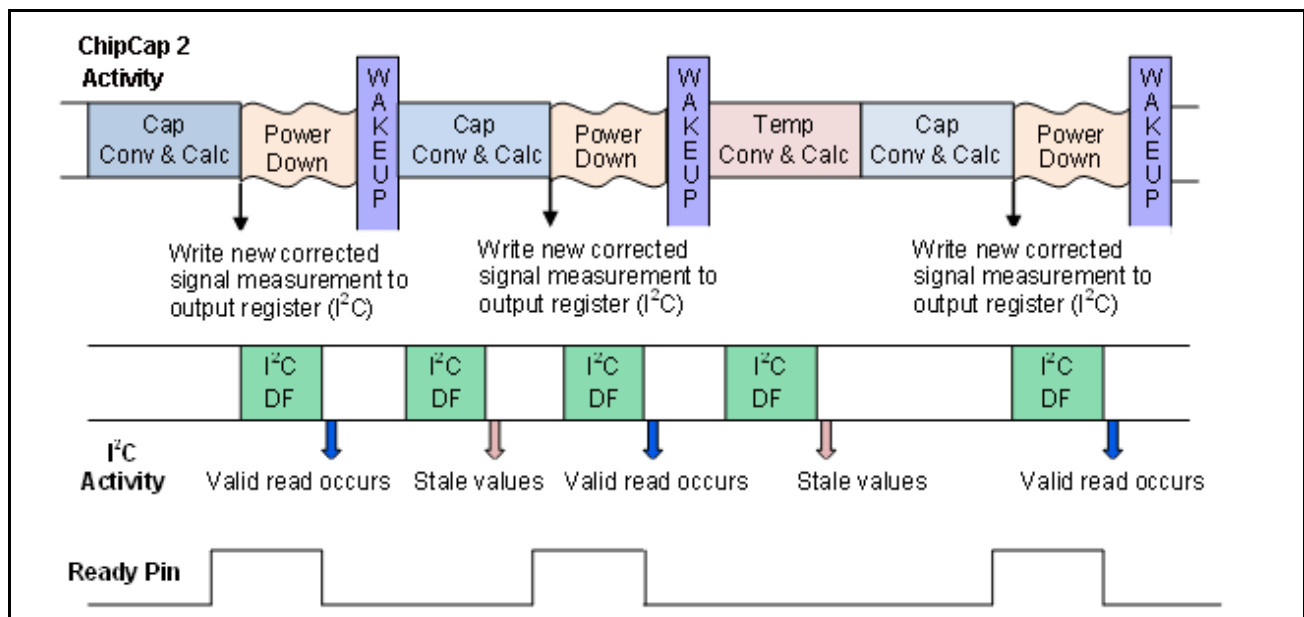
ChipCap 2 Activity

Cap Conv & Calc

Power Down

WAKEUP

Cap Conv & Calc

Power Down

WAKEUP

Temp Conv & Calc

Cap Conv & Calc

Power Down

WAKEUP

Write new corrected signal measurement to output register ($I^2C$)

Write new corrected signal measurement to output register ($I^2C$)

Write new corrected signal measurement to output register ($I^2C$)

$I^2C$ DF

$I^2C$ DF

$I^2C$ DF

$I^2C$ DF

$I^2C$ DF

$I^2C$ Activity

Valid read occurs

Stale values

Valid read occurs

Stale values

Valid read occurs

Ready Pin